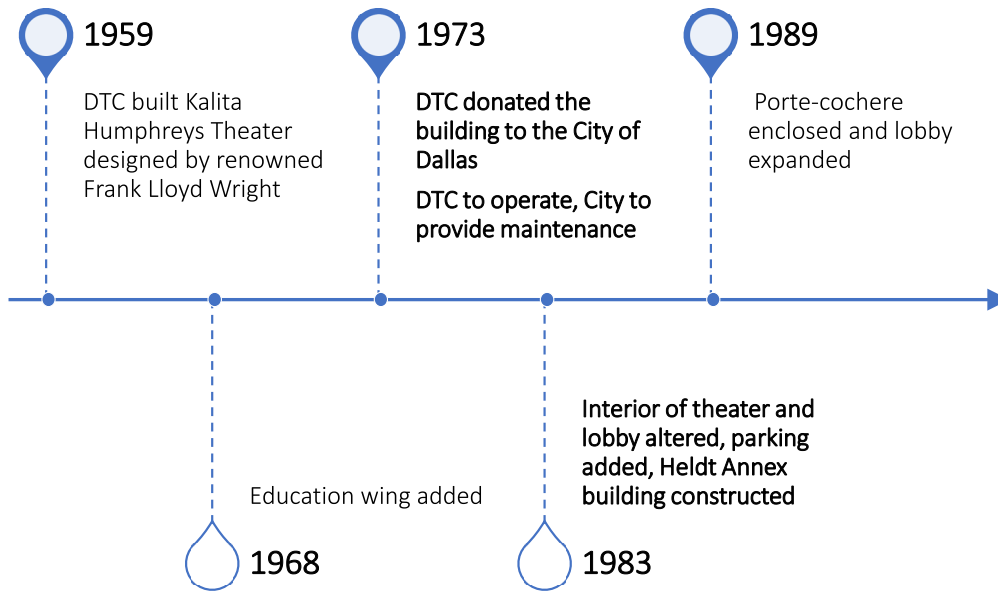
1959

DTC built Kalita Humphreys Theater designed by renowned Frank Lloyd Wright

1973

DTC donated the building to the City of Dallas

DTC to operate, City to provide maintenance

1989

Porte-cochere enclosed and lobby expanded

Education wing added

1968

Interior of theater and lobby altered, parking added, Heldt Annex building constructed

1983